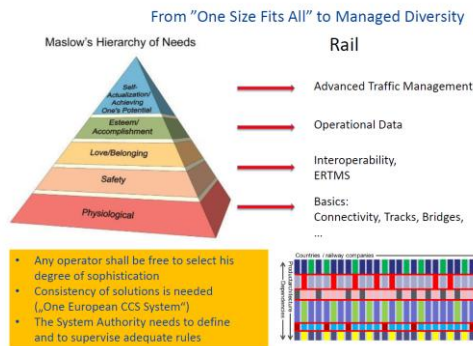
From "One Size Fits All" to Managed Diversity

Maslow's Hierarchy of Needs

Self-Actualization/ Achieving One's Potential

Esteem/ Accomplishment

Love/Belonging

Safety

Physiological

Rail

Advanced Traffic Management

Operational Data

Interoperability, ERTMS

Basics: Connectivity, Tracks, Bridges, ...

- Any operator shall be free to select his degree of sophistication
- Consistency of solutions is needed („One European CCS System")
- The System Authority needs to define and to supervise adequate rules

Countries / railway companies